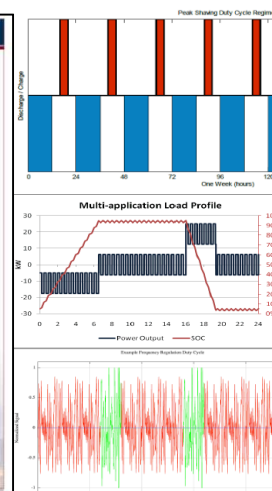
Peak Shaving Duty Cycle Regime

Discharge / Charge

0
24
48
72
96
120
One Week (hours)

Multi-application Load Profile

kW

30
25
20
15
10
5
0
-5
-10
-15
-20
-25
-30

100
90
80
70
60
50
40
30
20
10
0

0
2
4
6
8
10
12
14
16
18
20
22
24

Power Output
SOC

Example Frequency Regulation Duty Cycle

Normalized Signal

1
0.5
0
-0.5
-1